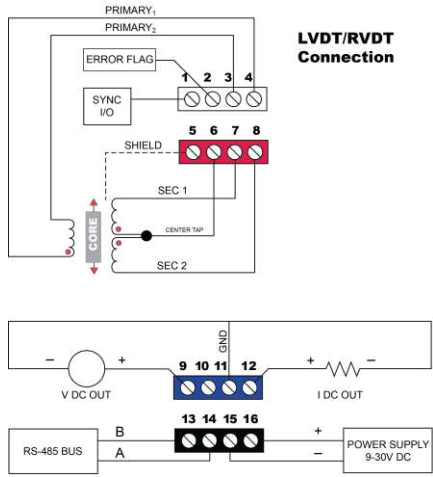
PRIMARY$_1$

PRIMARY$_2$

LVDT/RVDT Connection

ERROR FLAG

1 2 3 4

SYNC I/O

5 6 7 8

SHIELD

SEC 1

CORE

CENTER TAP

SEC 2

GND

– +

9 10 11 12

+ –

V DC OUT

I DC OUT

B

13 14 15 16

+

RS-485 BUS

A

–

POWER SUPPLY 9-30V DC